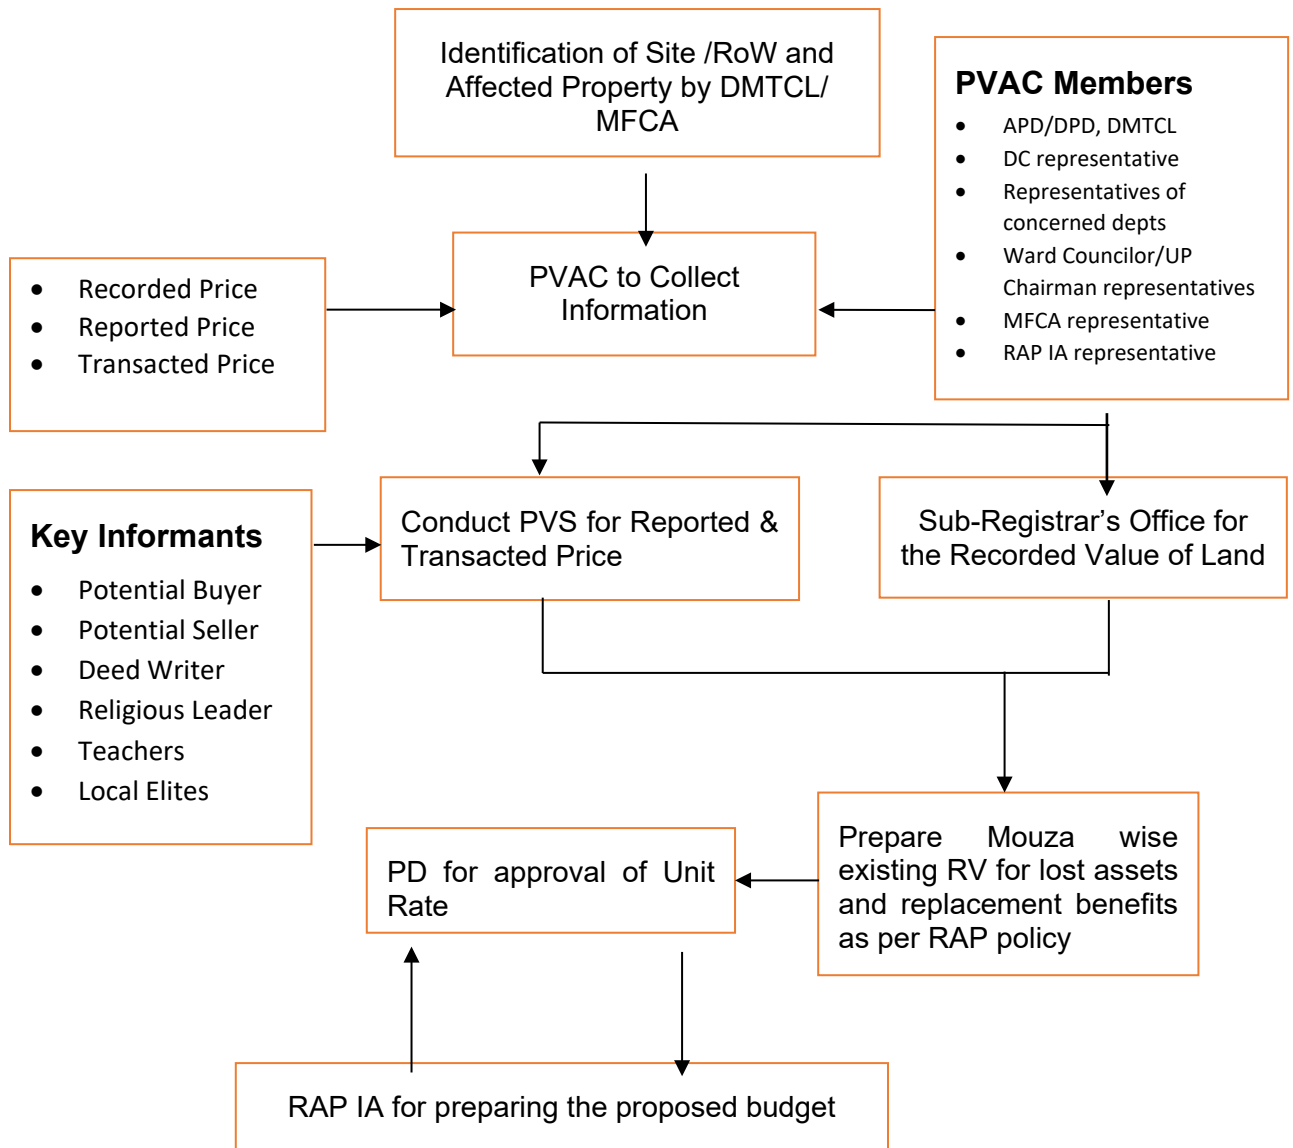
Identification of Site /RoW and Affected Property by DMTCL/ MFCA

PVAC Members
- APD/DPD, DMTCL
- DC representative
- Representatives of concerned depts
- Ward Councilor/UP Chairman representatives
- MFCA representative
- RAP IA representative

- Recorded Price
- Reported Price
- Transacted Price

PVAC to Collect Information

Key Informants
- Potential Buyer
- Potential Seller
- Deed Writer
- Religious Leader
- Teachers
- Local Elites

Conduct PVS for Reported & Transacted Price

Sub-Registrar's Office for the Recorded Value of Land

Prepare Mouza wise existing RV for lost assets and replacement benefits as per RAP policy

PD for approval of Unit Rate

RAP IA for preparing the proposed budget